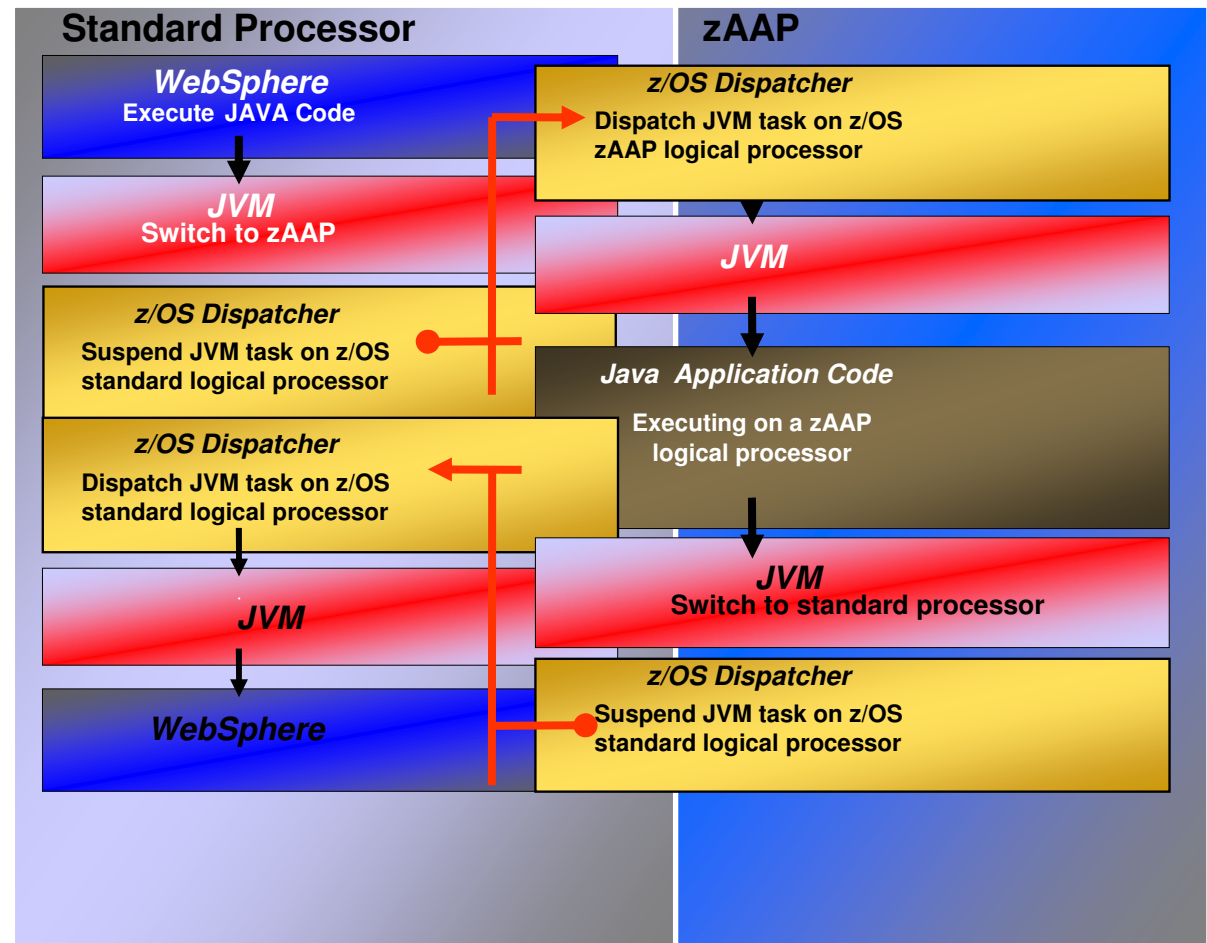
Standard Processor

zAAP

WebSphere
Execute JAVA Code

JVM
Switch to zAAP

z/OS Dispatcher
Suspend JVM task on z/OS standard logical processor

z/OS Dispatcher
Dispatch JVM task on z/OS standard logical processor

JVM

WebSphere

z/OS Dispatcher
Dispatch JVM task on z/OS zAAP logical processor

JVM

Java Application Code
Executing on a zAAP logical processor

JVM
Switch to standard processor

z/OS Dispatcher
Suspend JVM task on z/OS standard logical processor